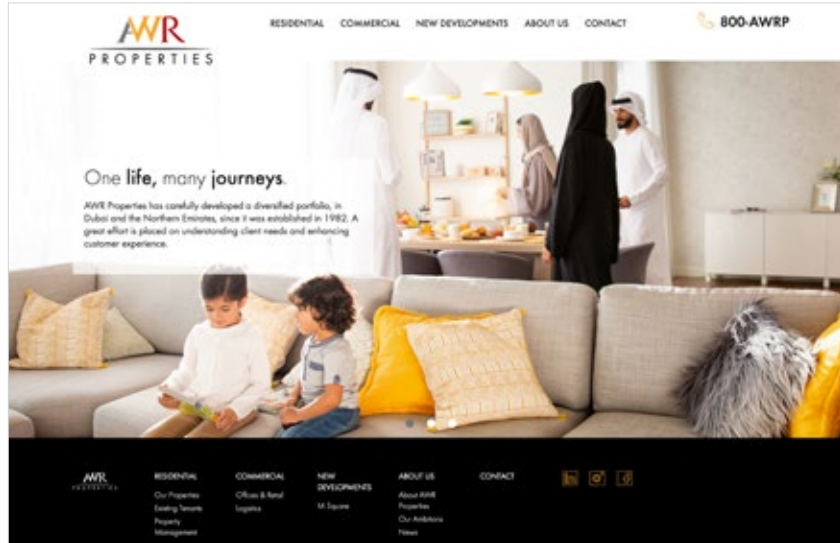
AWR
PROPERTIES

RESIDENTIAL COMMERCIAL NEW DEVELOPMENTS ABOUT US CONTACT

800-AWRP

One life, many journeys.

AWR Properties has carefully developed a diversified portfolio, in Dubai and the Northern Emirates, since it was established in 1982. A great effort is placed on understanding client needs and enhancing customer experience.

AWR
PROPERTIES

RESIDENTIAL
Our Properties
Existing Tenants
Property Management

COMMERCIAL
Offices & Retail
Logistics

NEW DEVELOPMENTS
M Square

ABOUT US
About AWR Properties
Our Ambitions
News

CONTACT